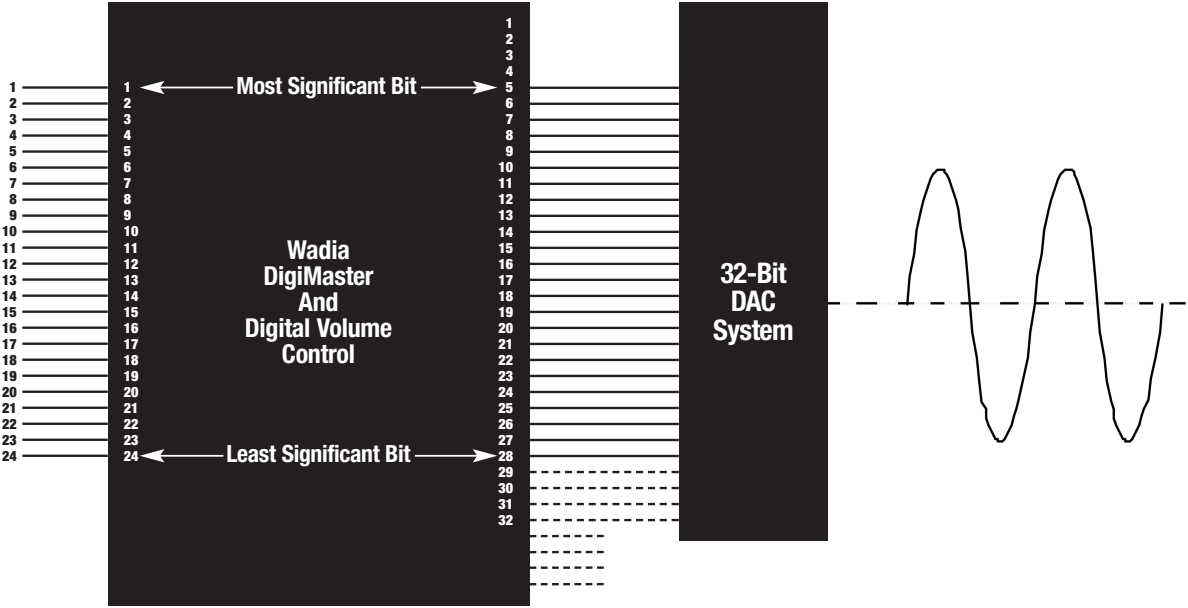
1
2
3
4
5
6
7
8
9
10
11
12
13
14
15
16
17
18
19
20
21
22
23
24

1
2
3
4
5
6
7
8
9
10
11
12
13
14
15
16
17
18
19
20
21
22
23
24

Most Significant Bit

Wadia
DigiMaster
And
Digital Volume
Control

Least Significant Bit

1
2
3
4
5
6
7
8
9
10
11
12
13
14
15
16
17
18
19
20
21
22
23
24
25
26
27
28
29
30
31
32

32-Bit
DAC
System